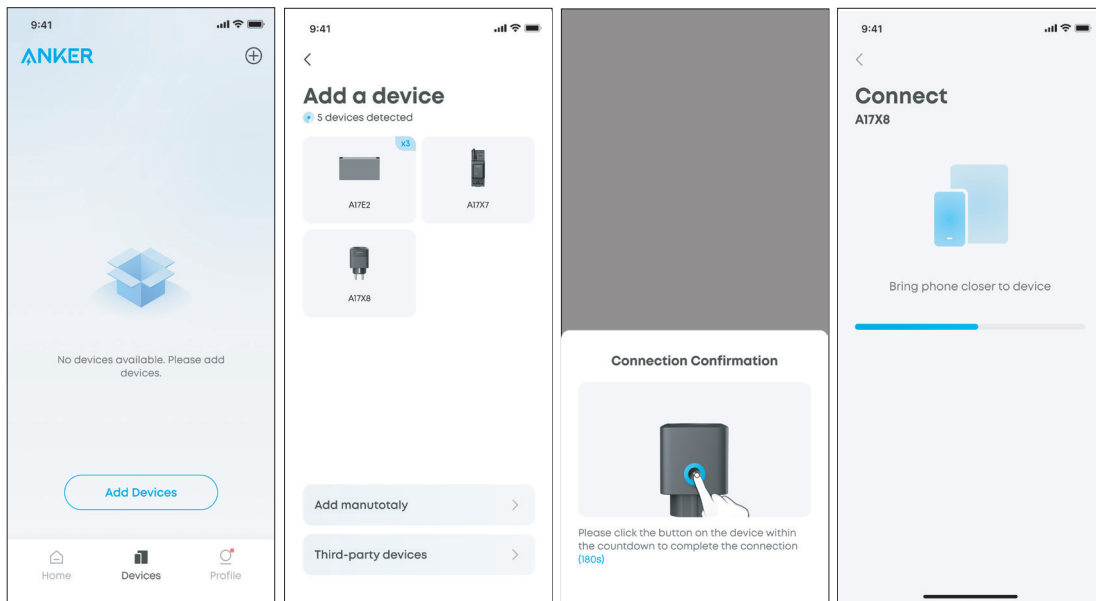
9:41

ANKER

No devices available. Please add devices.

Add Devices

Home Devices Profile

9:41

Add a device

5 devices detected

x3

A17E2

A17X7

A17X8

Add manutotaly

Third-party devices

Connection Confirmation

Please click the button on the device within the countdown to complete the connection (180s)

9:41

Connect

A17X8

Bring phone closer to device